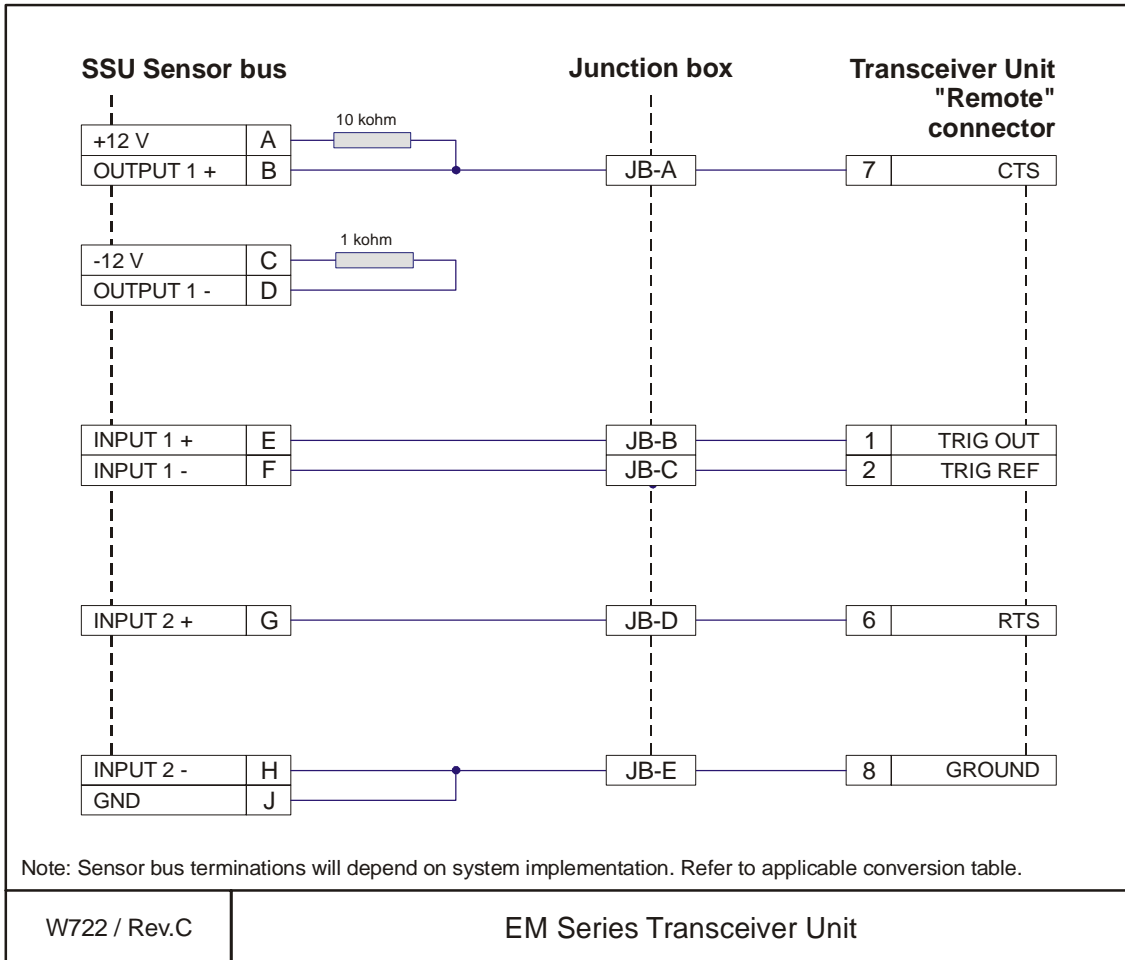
SSU Sensor bus

Junction box

Transceiver Unit "Remote" connector

10 kohm

+12 V A
OUTPUT 1 + B

JB-A

7 CTS

1 kohm

-12 V C
OUTPUT 1 - D

INPUT 1 + E
INPUT 1 - F

JB-B
JB-C

1 TRIG OUT
2 TRIG REF

INPUT 2 + G

JB-D

6 RTS

INPUT 2 - H
GND J

JB-E

8 GROUND

Note: Sensor bus terminations will depend on system implementation. Refer to applicable conversion table.

| W722 / Rev.C | EM Series Transceiver Unit |
|---|---|